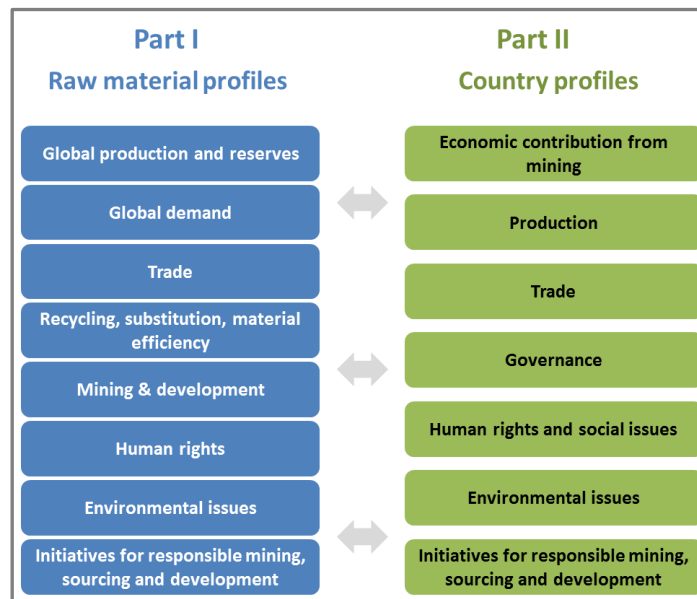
Part I
Raw material profiles

Global production and reserves

Global demand

Trade

Recycling, substitution, material efficiency

Mining & development

Human rights

Environmental issues

Initiatives for responsible mining, sourcing and development

Part II
Country profiles

Economic contribution from mining

Production

Trade

Governance

Human rights and social issues

Environmental issues

Initiatives for responsible mining, sourcing and development